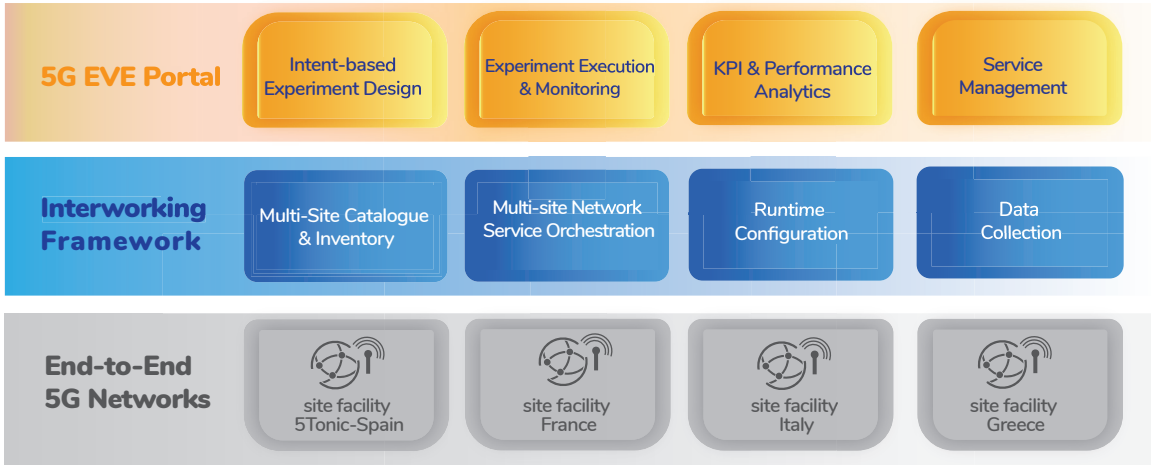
5G EVE Portal

Intent-based Experiment Design

Experiment Execution & Monitoring

KPI & Performance Analytics

Service Management

Interworking Framework

Multi-Site Catalogue & Inventory

Multi-site Network Service Orchestration

Runtime Configuration

Data Collection

End-to-End 5G Networks

site facility 5Tonic-Spain

site facility France

site facility Italy

site facility Greece